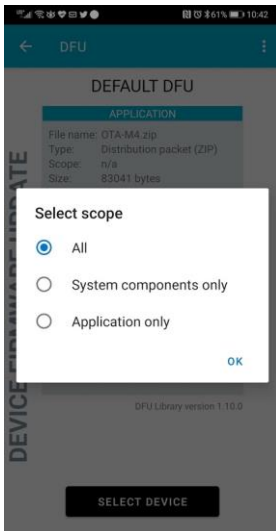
61% 10:42

DFU

DEFAULT DFU

APPLICATION

File name: OTA-M4.zip
Type: Distribution packet (ZIP)
Scope: n/a
Size: 83041 bytes

DEVICE FIRMWARE UPDATE

Select scope

All

System components only

Application only

OK

DFU Library version 1.10.0

SELECT DEVICE